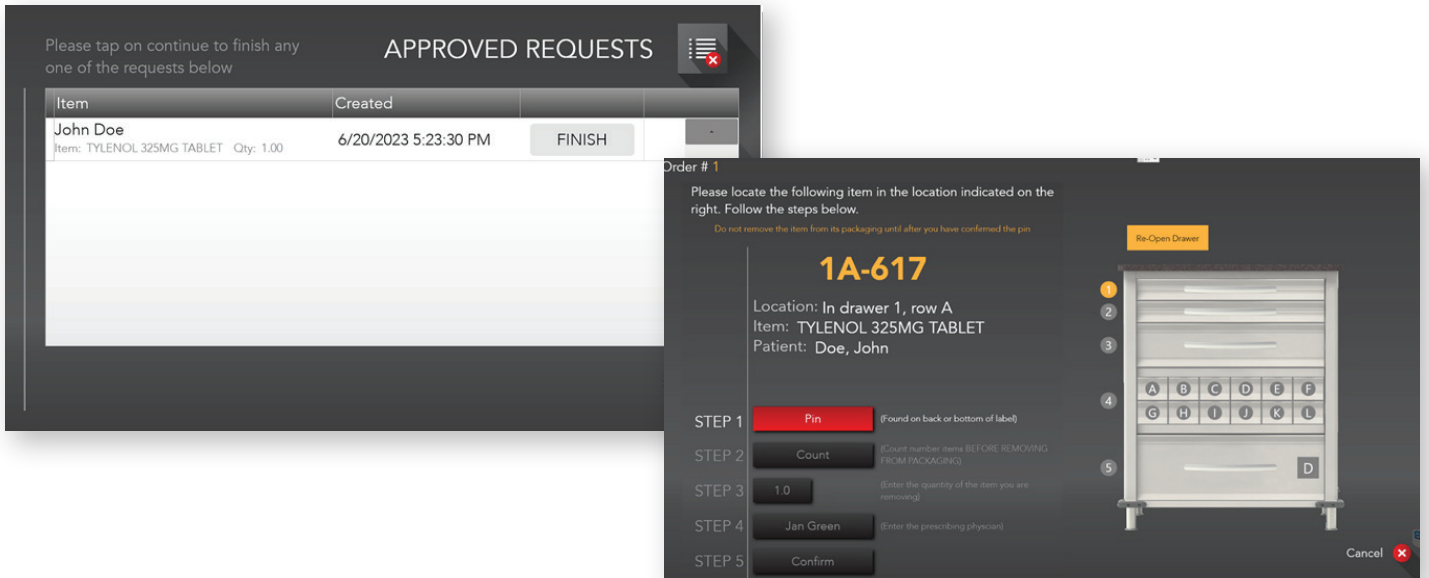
Please tap on continue to finish any one of the requests below

APPROVED REQUESTS

| Item | Created | | |
|---|---|---|---|
| John Doe<br>Item: TYLENOL 325MG TABLET Qty: 1.00 | 6/20/2023 5:23:30 PM | FINISH | - |

Order # 1

Please locate the following item in the location indicated on the right. Follow the steps below.

Do not remove the item from its packaging until after you have confirmed the pin

1A-617

Location: In drawer 1, row A
Item: TYLENOL 325MG TABLET
Patient: Doe, John

Re-Open Drawer

1
2
3
4
5

A B C D E F
G H I J K L

D

STEP 1 Pin (Found on back or bottom of label)

STEP 2 Count (Count number items BEFORE REMOVING FROM PACKAGING)

STEP 3 1.0 (Enter the quantity of the item you are removing)

STEP 4 Jan Green (Enter the prescribing physician)

STEP 5 Confirm

Cancel